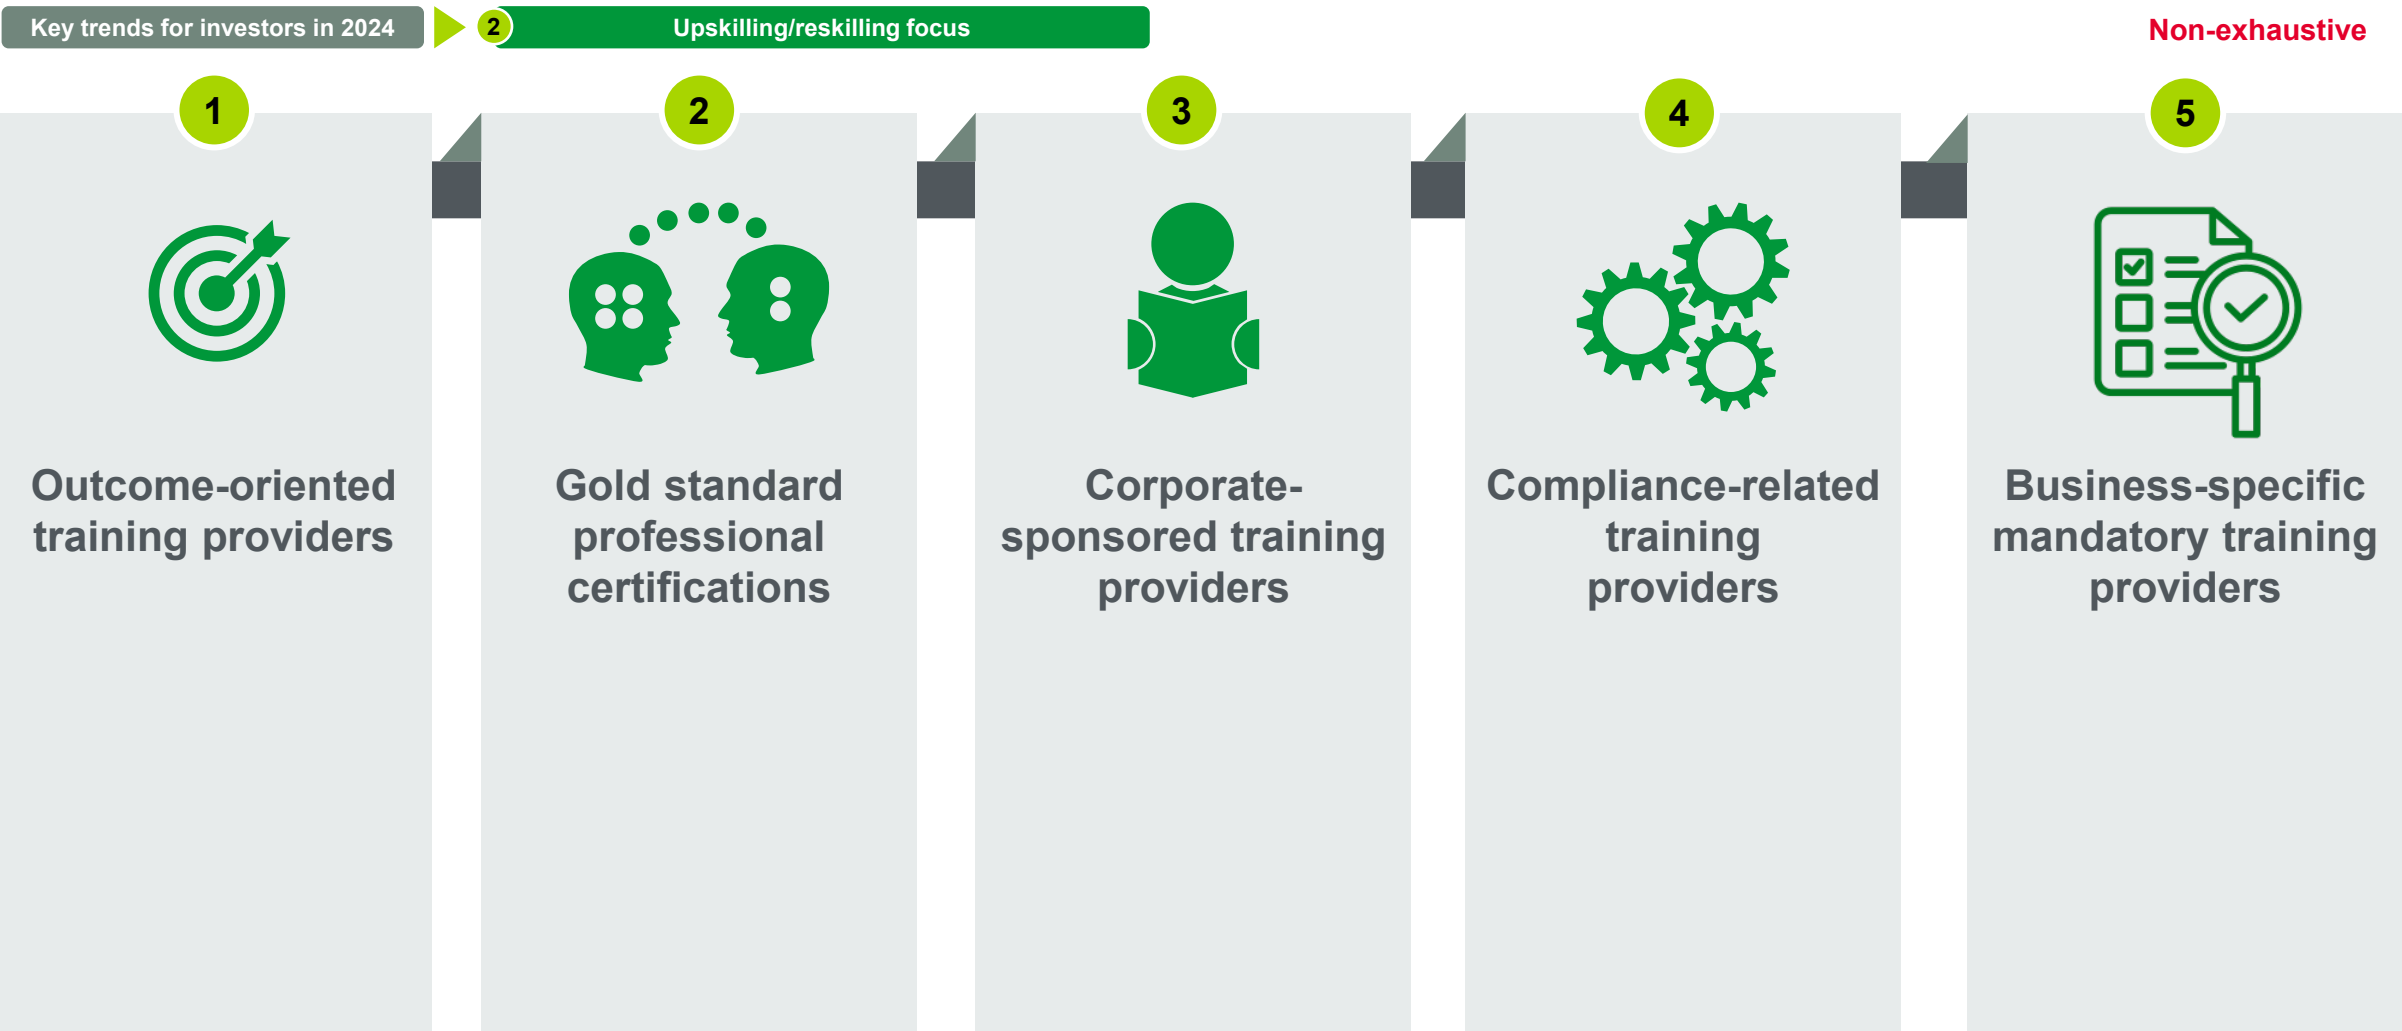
Key trends for investors in 2024

2 Upskilling/reskilling focus

Non-exhaustive

1

Outcome-oriented training providers

2

Gold standard professional certifications

3

Corporate-sponsored training providers

4

Compliance-related training providers

5

Business-specific mandatory training providers